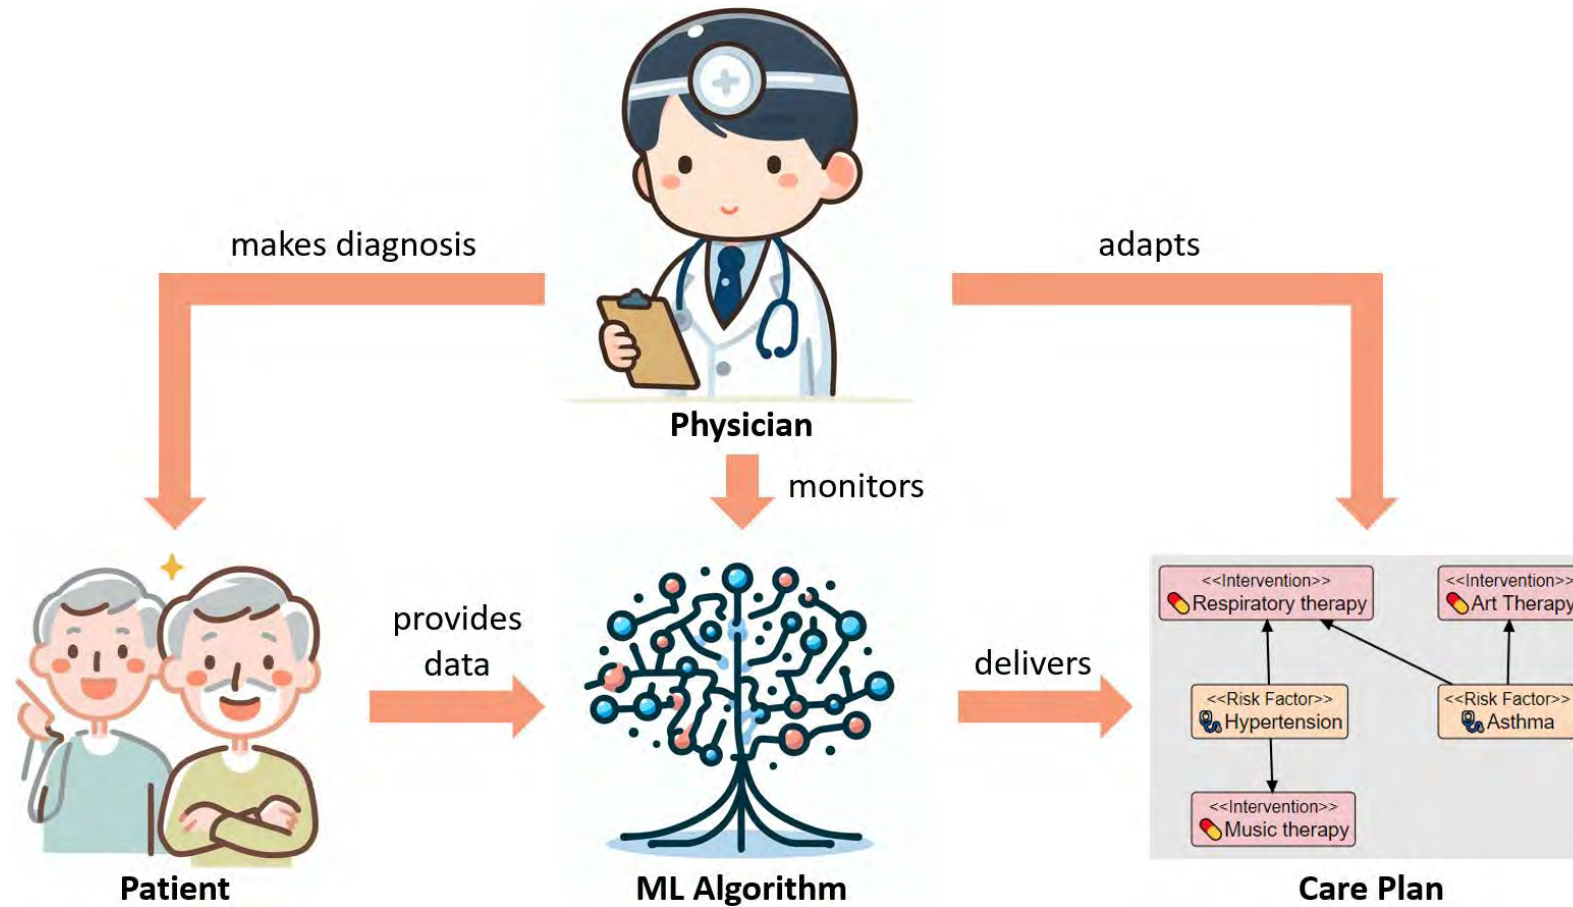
makes diagnosis

adapts

Physician

monitors

provides data

delivers

<<Intervention>>
Respiratory therapy

<<Intervention>>
Art Therapy

<<Risk Factor>>
Hypertension

<<Risk Factor>>
Asthma

<<Intervention>>
Music therapy

Patient

ML Algorithm

Care Plan